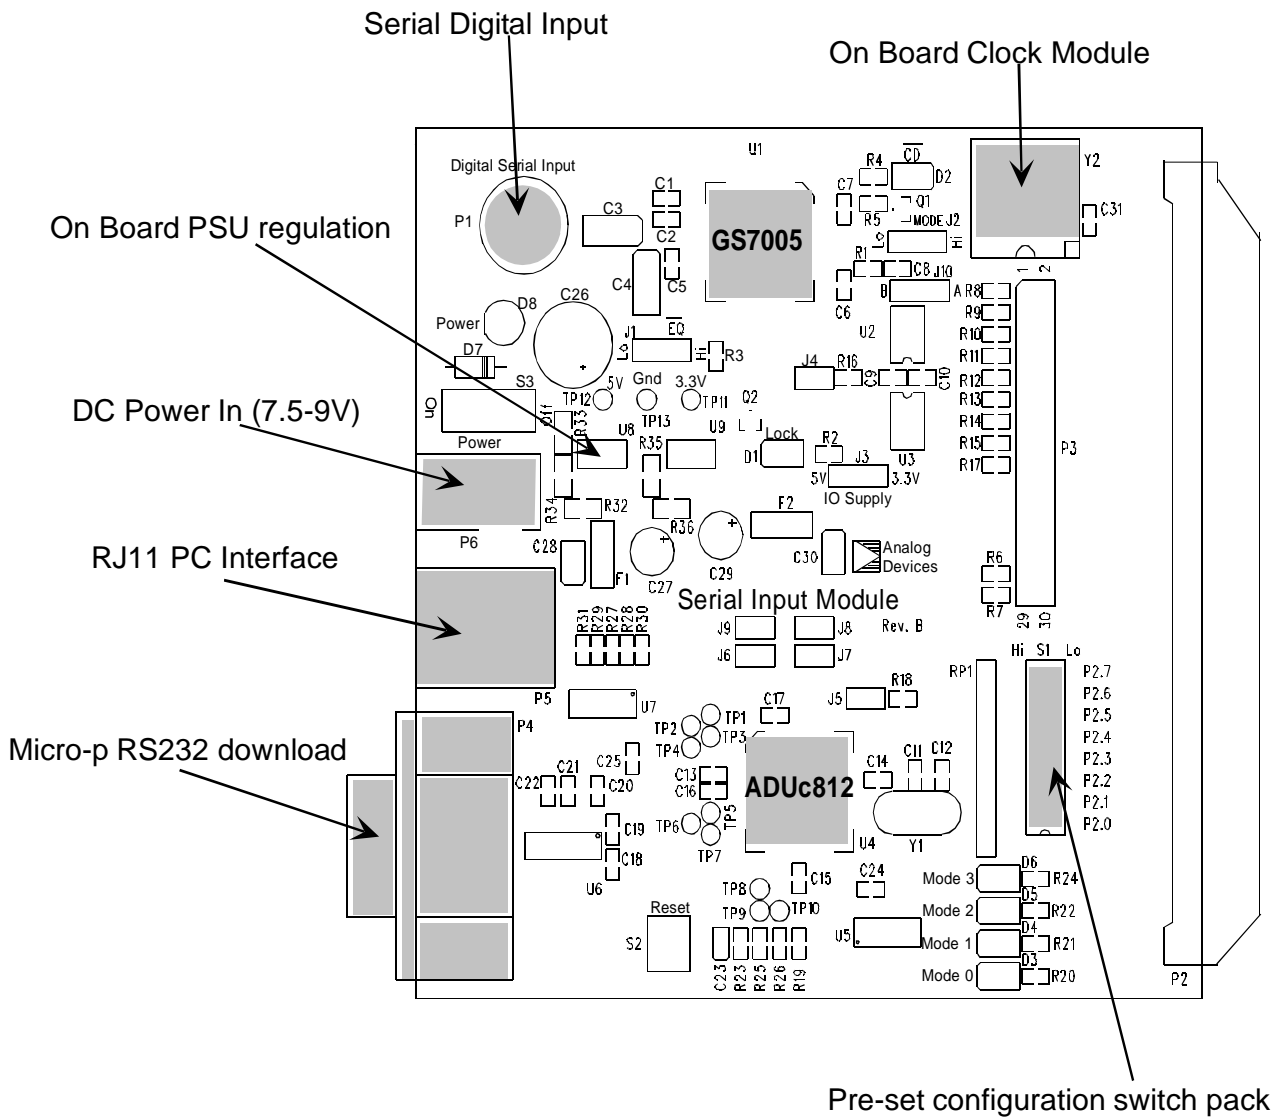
Serial Digital Input

On Board Clock Module

U1

Digital Serial Input

P1

C1

C3

C2

GS7005

On Board PSU regulation

R4

CD

D2

C7

Q1

R5

MODE J2

Lo

Hi

Y2

C31

R1

C8 J10

B

A R8

C4

C5

C6

D8

C26

Power

U2

R9

R10

R11

J1

EQ

Lo

Hi

R3

D7

J4

R16

C9

C10

R12

S3

5V

Gnd

3.3V

Q2

R13

On

TP12

TP13

TP11

R14

DC Power In (7.5-9V)

Power

D11

R33

U8

R35

U9

Lock

R15

D1

R2

U3

R17

P3

J3

5V

3.3V

IO Supply

R34

R32

R36

F2

P6

C28

Analog Devices

RJ11 PC Interface

F1

C27

C29

C30

R6

Serial Input Module

R7

29

30

R31

R29

R27

R28

R30

J9

J8

Rev. B

J6

J7

Hi

S1

Lo

1

2

RP1

P5

P2.7

U7

R18

J5

P2.6

P2.5

C17

Micro-p RS232 download

P4

TP1

TP2

TP3

TP4

P2.4

C25

C14

C11

C12

P2.3

C21

C22

C20

C13

C16

ADUc812

P2.2

P2.1

C19

TP6

TP5

P2.0

C18

TP7

U4

Y1

U6

D6

C15

C24

Mode 3

R24

TP8

D5

Reset

Mode 2

R22

TP9

TP10

D4

S2

U5

Mode 1

R21

D3

Mode 0

R20

C23

R23

R25

R26

R19

P2

Pre-set configuration switch pack